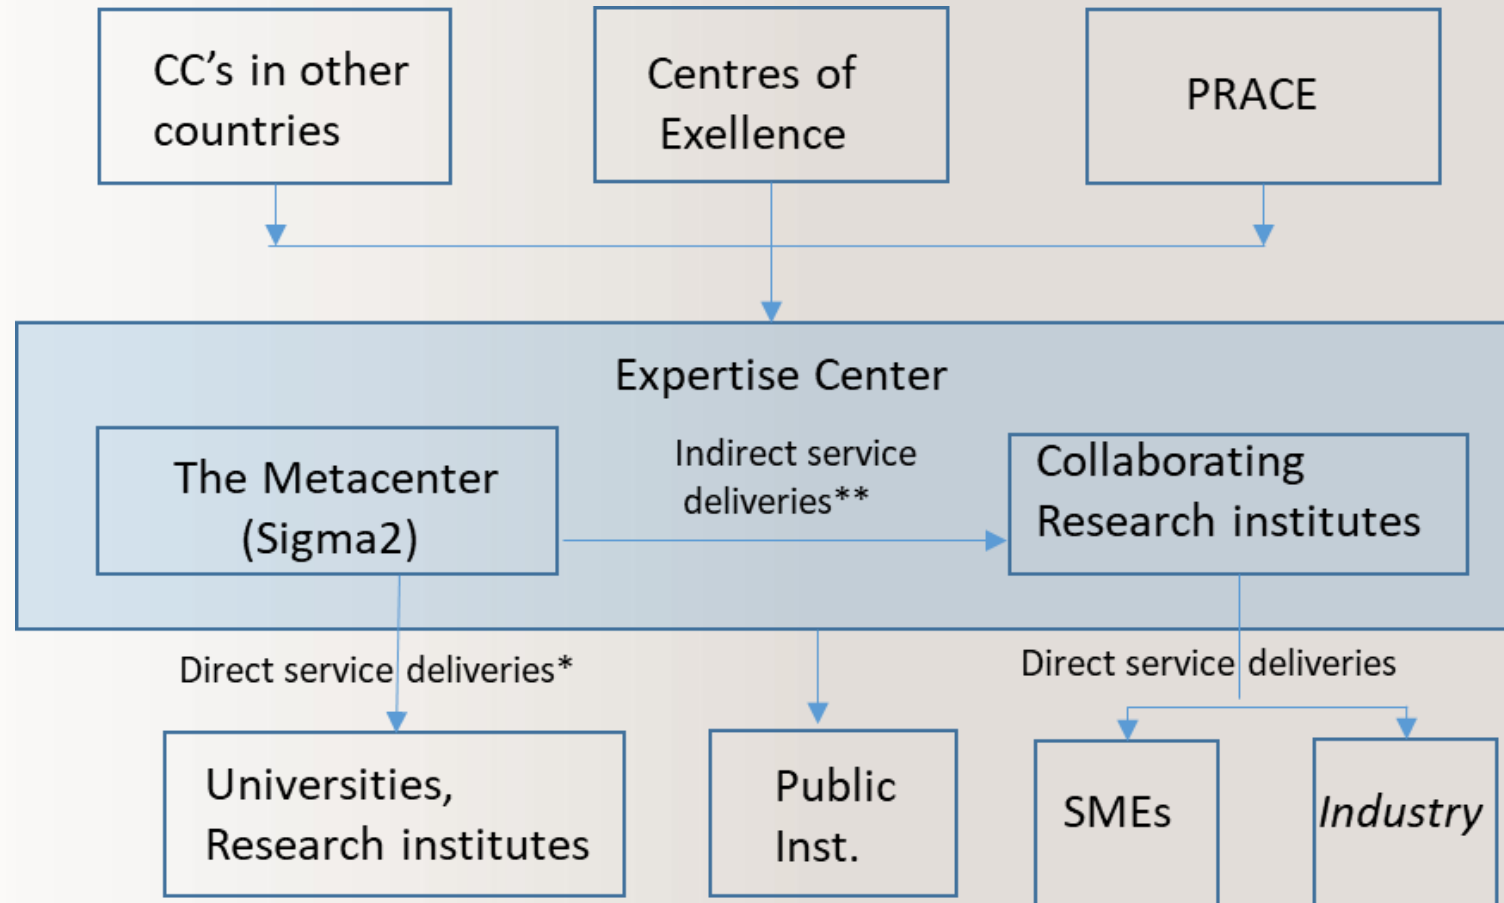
CC's in other countries

Centres of Exellence

PRACE

Expertise Center

The Metacenter (Sigma2)

Indirect service deliveries**

Collaborating Research institutes

Direct service deliveries*

Direct service deliveries

Universities, Research institutes

Public Inst.

SMEs

*Industry*